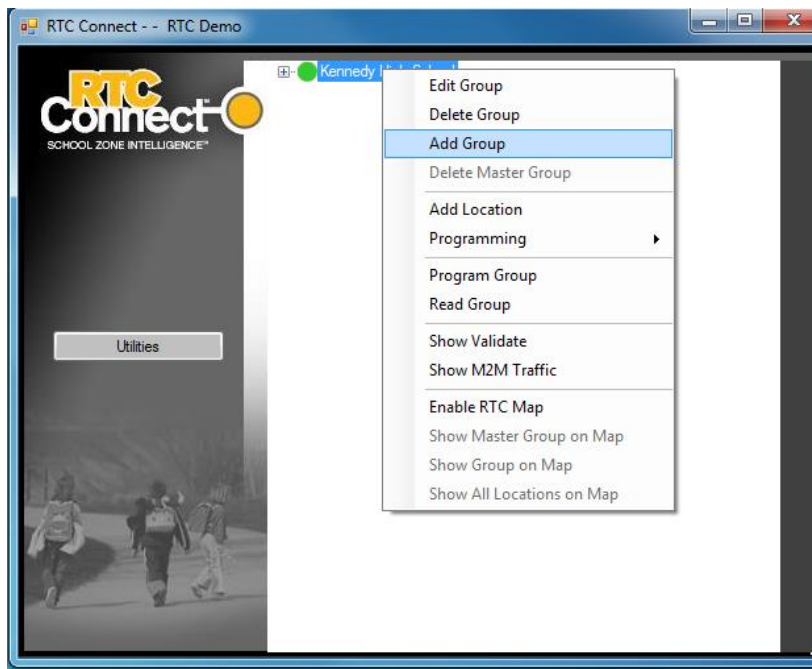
RTC Connect - - RTC Demo

RTC Connect

SCHOOL ZONE INTELLIGENCE™

Utilities

Kennedy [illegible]

Edit Group
Delete Group
Add Group
Delete Master Group
Add Location
Programming
Program Group
Read Group
Show Validate
Show M2M Traffic
Enable RTC Map
Show Master Group on Map
Show Group on Map
Show All Locations on Map